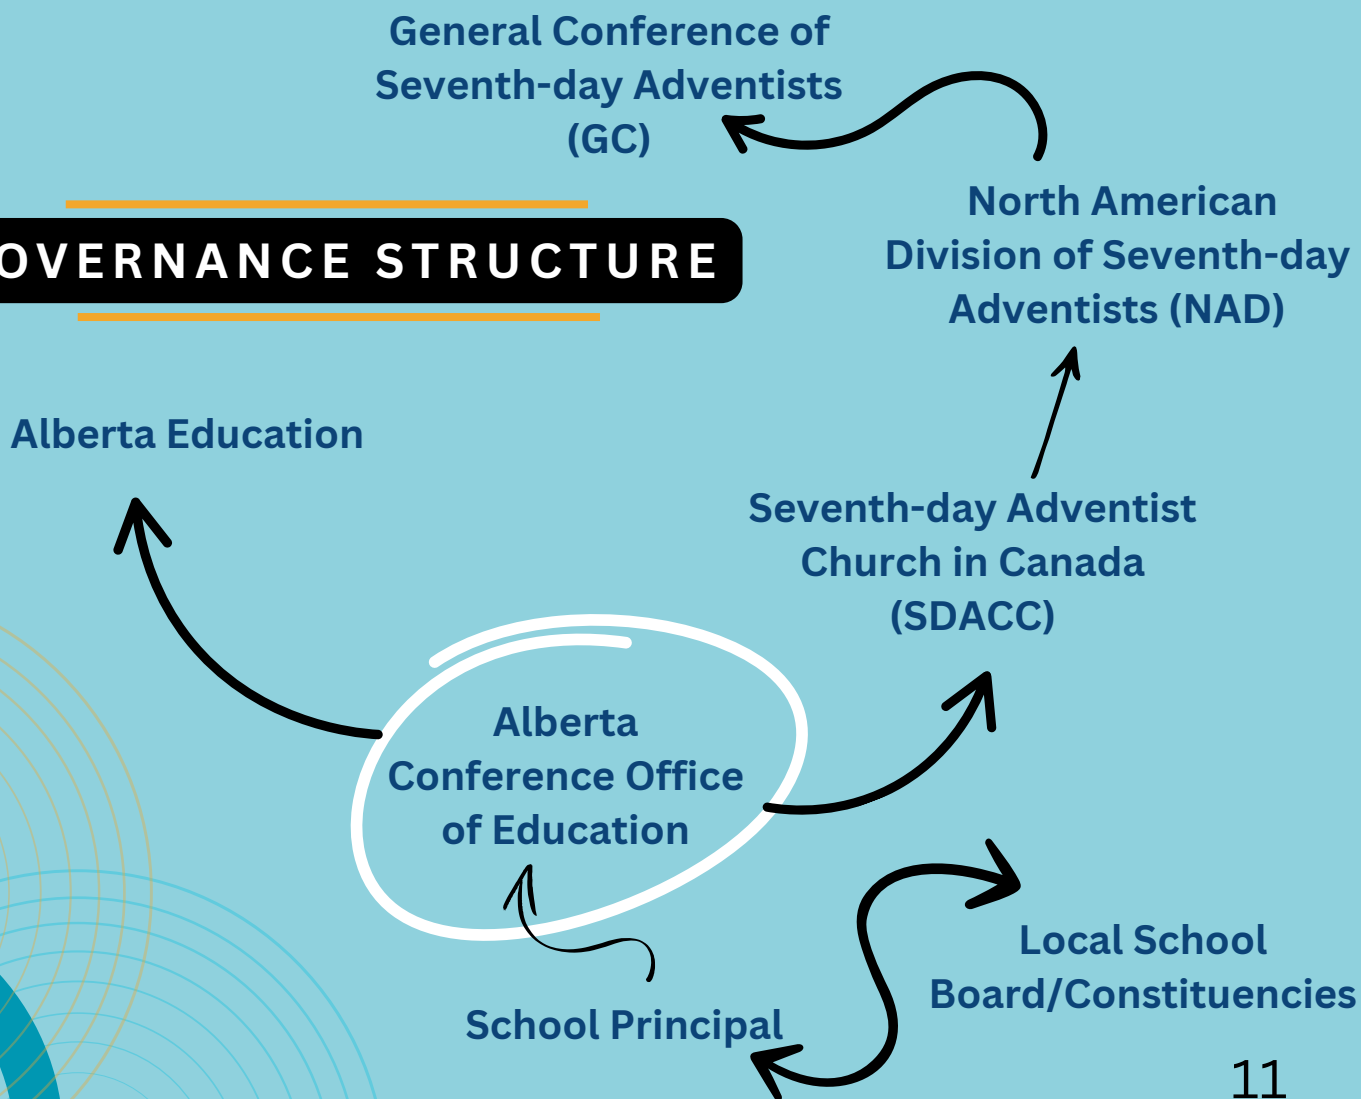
General Conference of Seventh-day Adventists (GC)

OVERNANCE STRUCTURE

North American Division of Seventh-day Adventists (NAD)

Alberta Education

Seventh-day Adventist Church in Canada (SDACC)

Alberta Conference Office of Education

Local School Board/Constituencies

School Principal

11